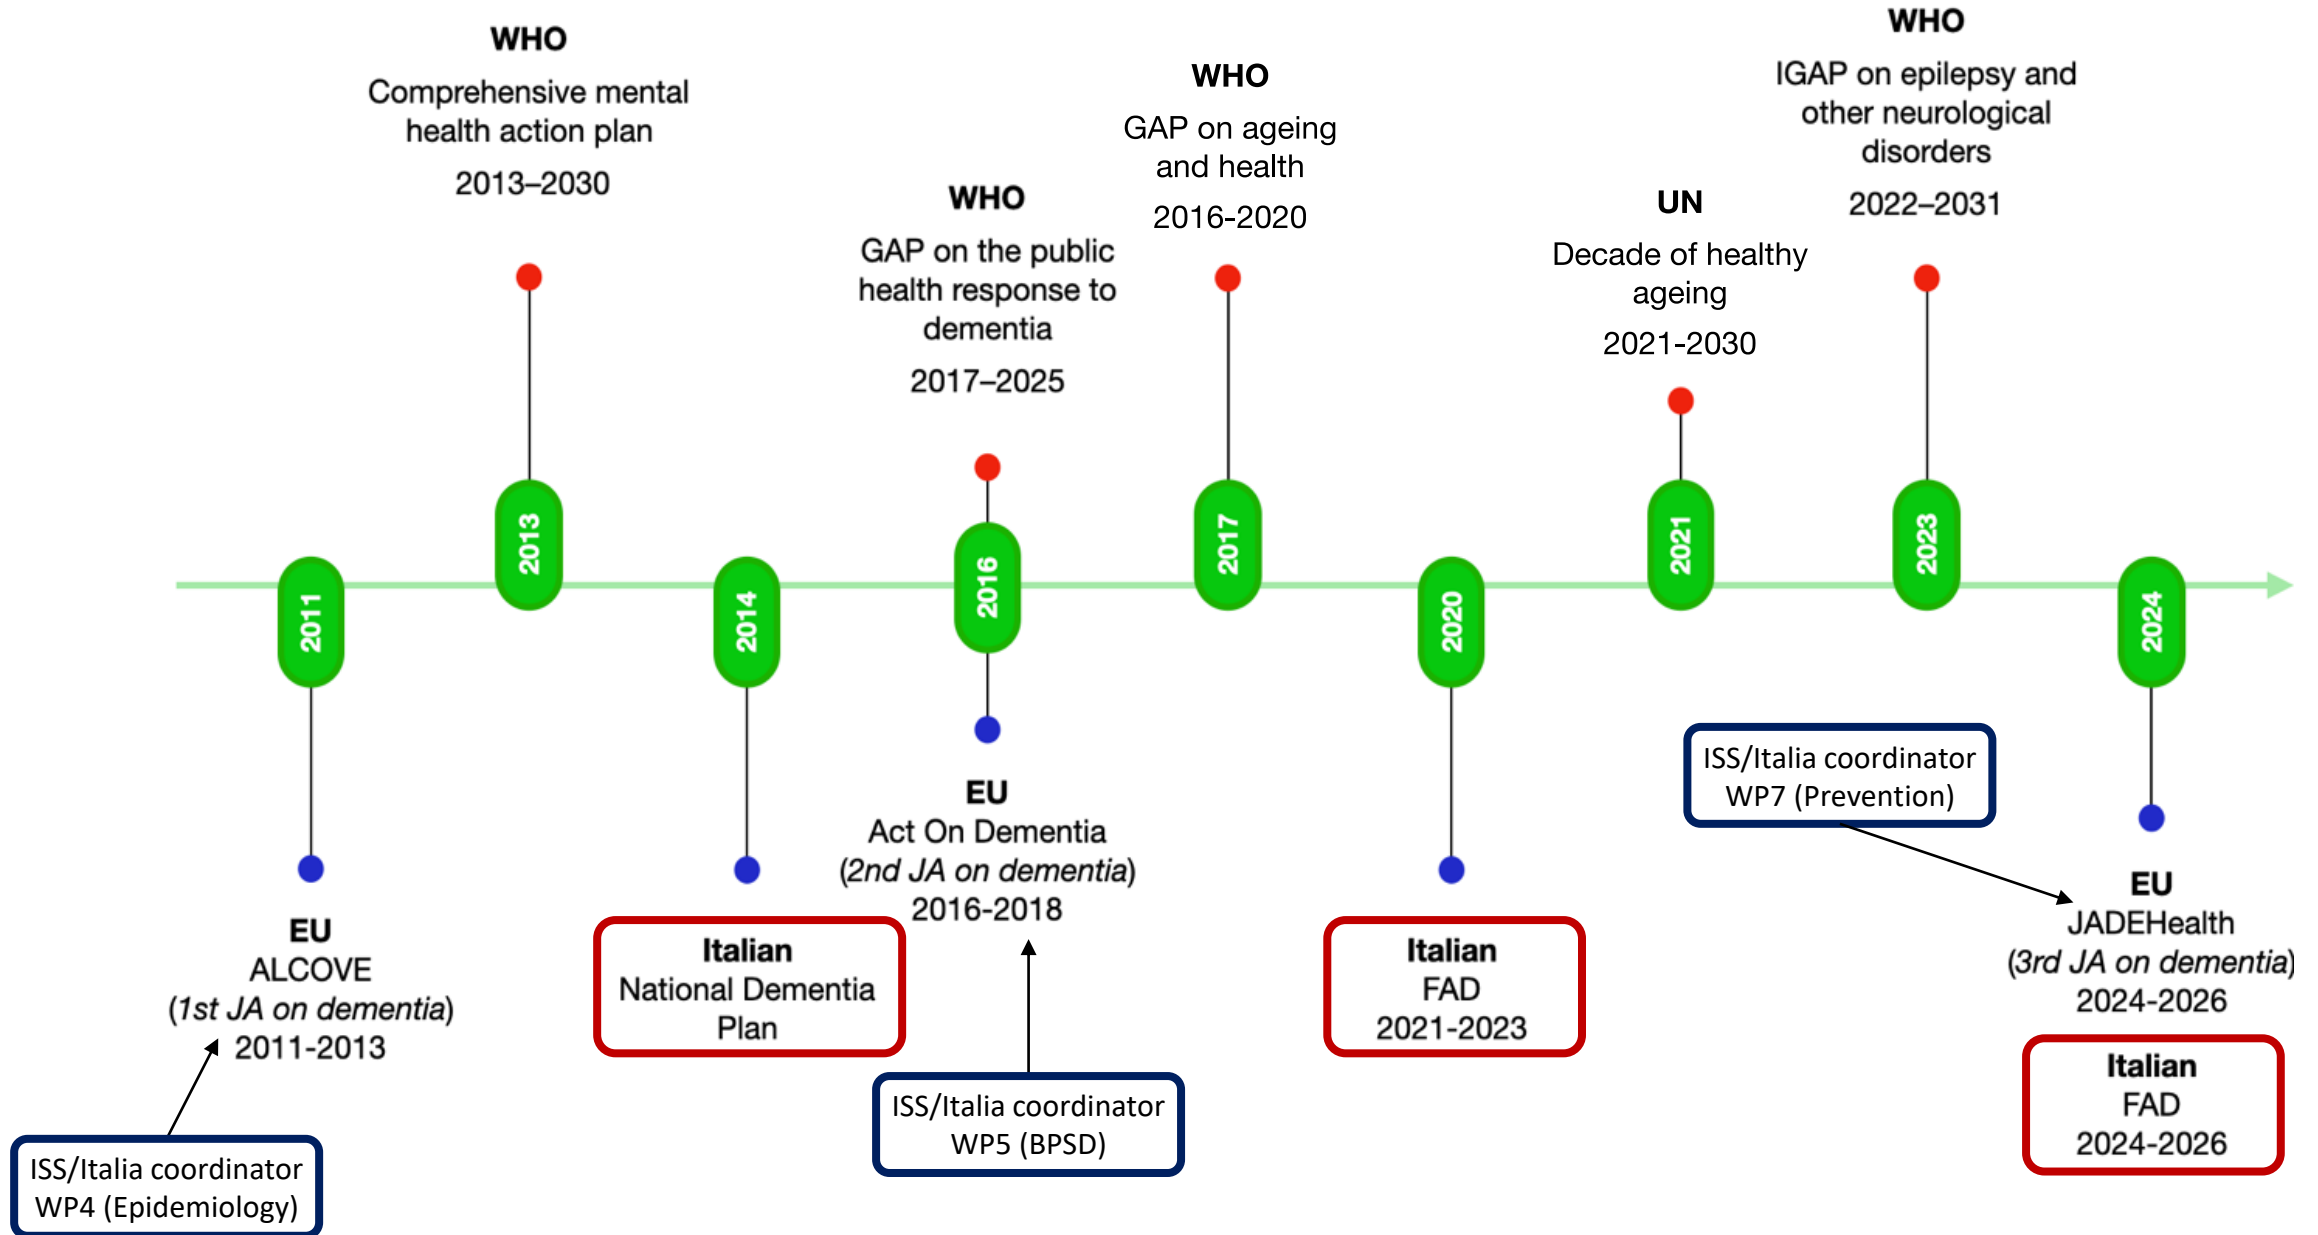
WHO
Comprehensive mental health action plan
2013–2030

WHO
GAP on the public health response to dementia
2017–2025

WHO
GAP on ageing and health
2016-2020

UN
Decade of healthy ageing
2021-2030

WHO
IGAP on epilepsy and other neurological disorders
2022–2031

2011

2013

2014

2016

2017

2020

2021

2023

2024

EU
ALCOVE
(*1st JA on dementia*)
2011-2013

ISS/Italia coordinator
WP4 (Epidemiology)

Italian
National Dementia Plan

EU
Act On Dementia
(*2nd JA on dementia*)
2016-2018

ISS/Italia coordinator
WP5 (BPSD)

Italian
FAD
2021-2023

ISS/Italia coordinator
WP7 (Prevention)

EU
JADEHealth
(*3rd JA on dementia*)
2024-2026

Italian
FAD
2024-2026